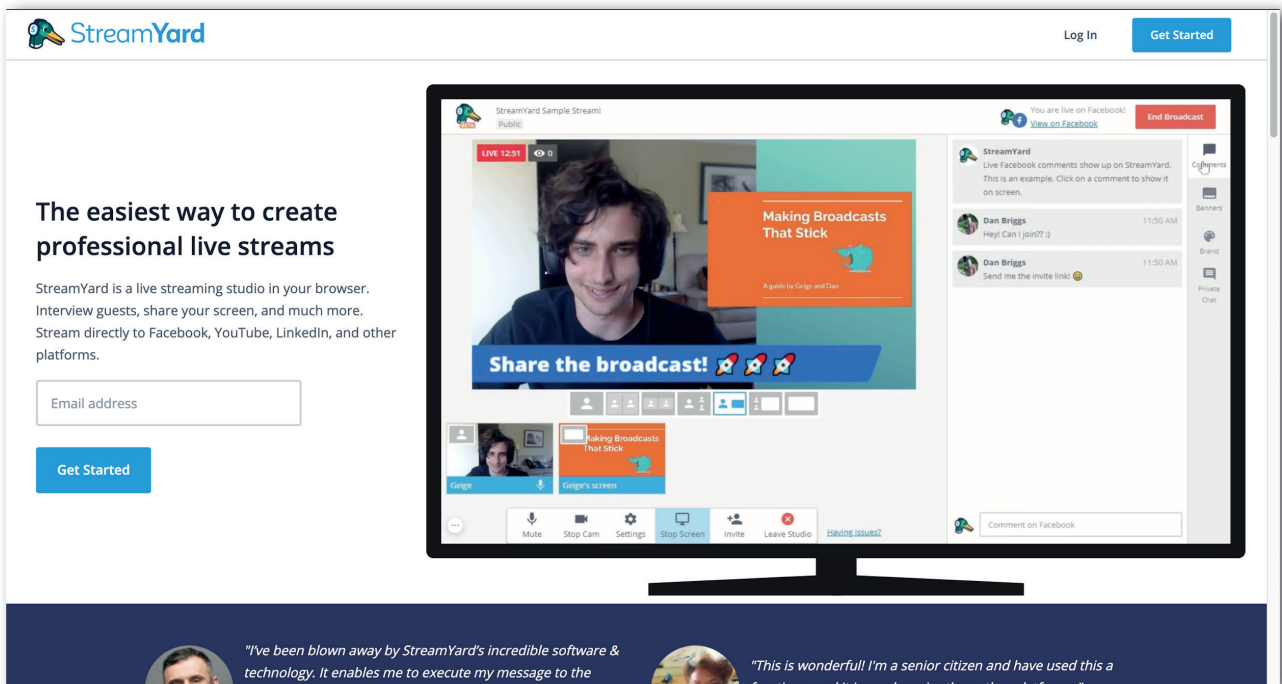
StreamYard

Log In

Get Started

The easiest way to create professional live streams

StreamYard is a live streaming studio in your browser. Interview guests, share your screen, and much more. Stream directly to Facebook, YouTube, LinkedIn, and other platforms.

Email address

Get Started

StreamYard Sample Stream!
Public

You are live on Facebook!
View on Facebook

End Broadcast

LIVE 12:51 0

Making Broadcasts That Stick

A guide by Geige and Dan

Share the broadcast!

StreamYard
Live Facebook comments show up on StreamYard. This is an example. Click on a comment to show it on screen.

Dan Briggs 11:50 AM
Hey! Can I join?? :)

Dan Briggs 11:50 AM
Send me the invite link!

Comments

Banners

Brand

Private Chat

Making Broadcasts That Stick

Geige

Geige's screen

Mute

Stop Cam

Settings

Stop Screen

Invite

Leave Studio

Having issues?

Comment on Facebook

"I've been blown away by StreamYard's incredible software & technology. It enables me to execute my message to the

"This is wonderful! I'm a senior citizen and have used this a